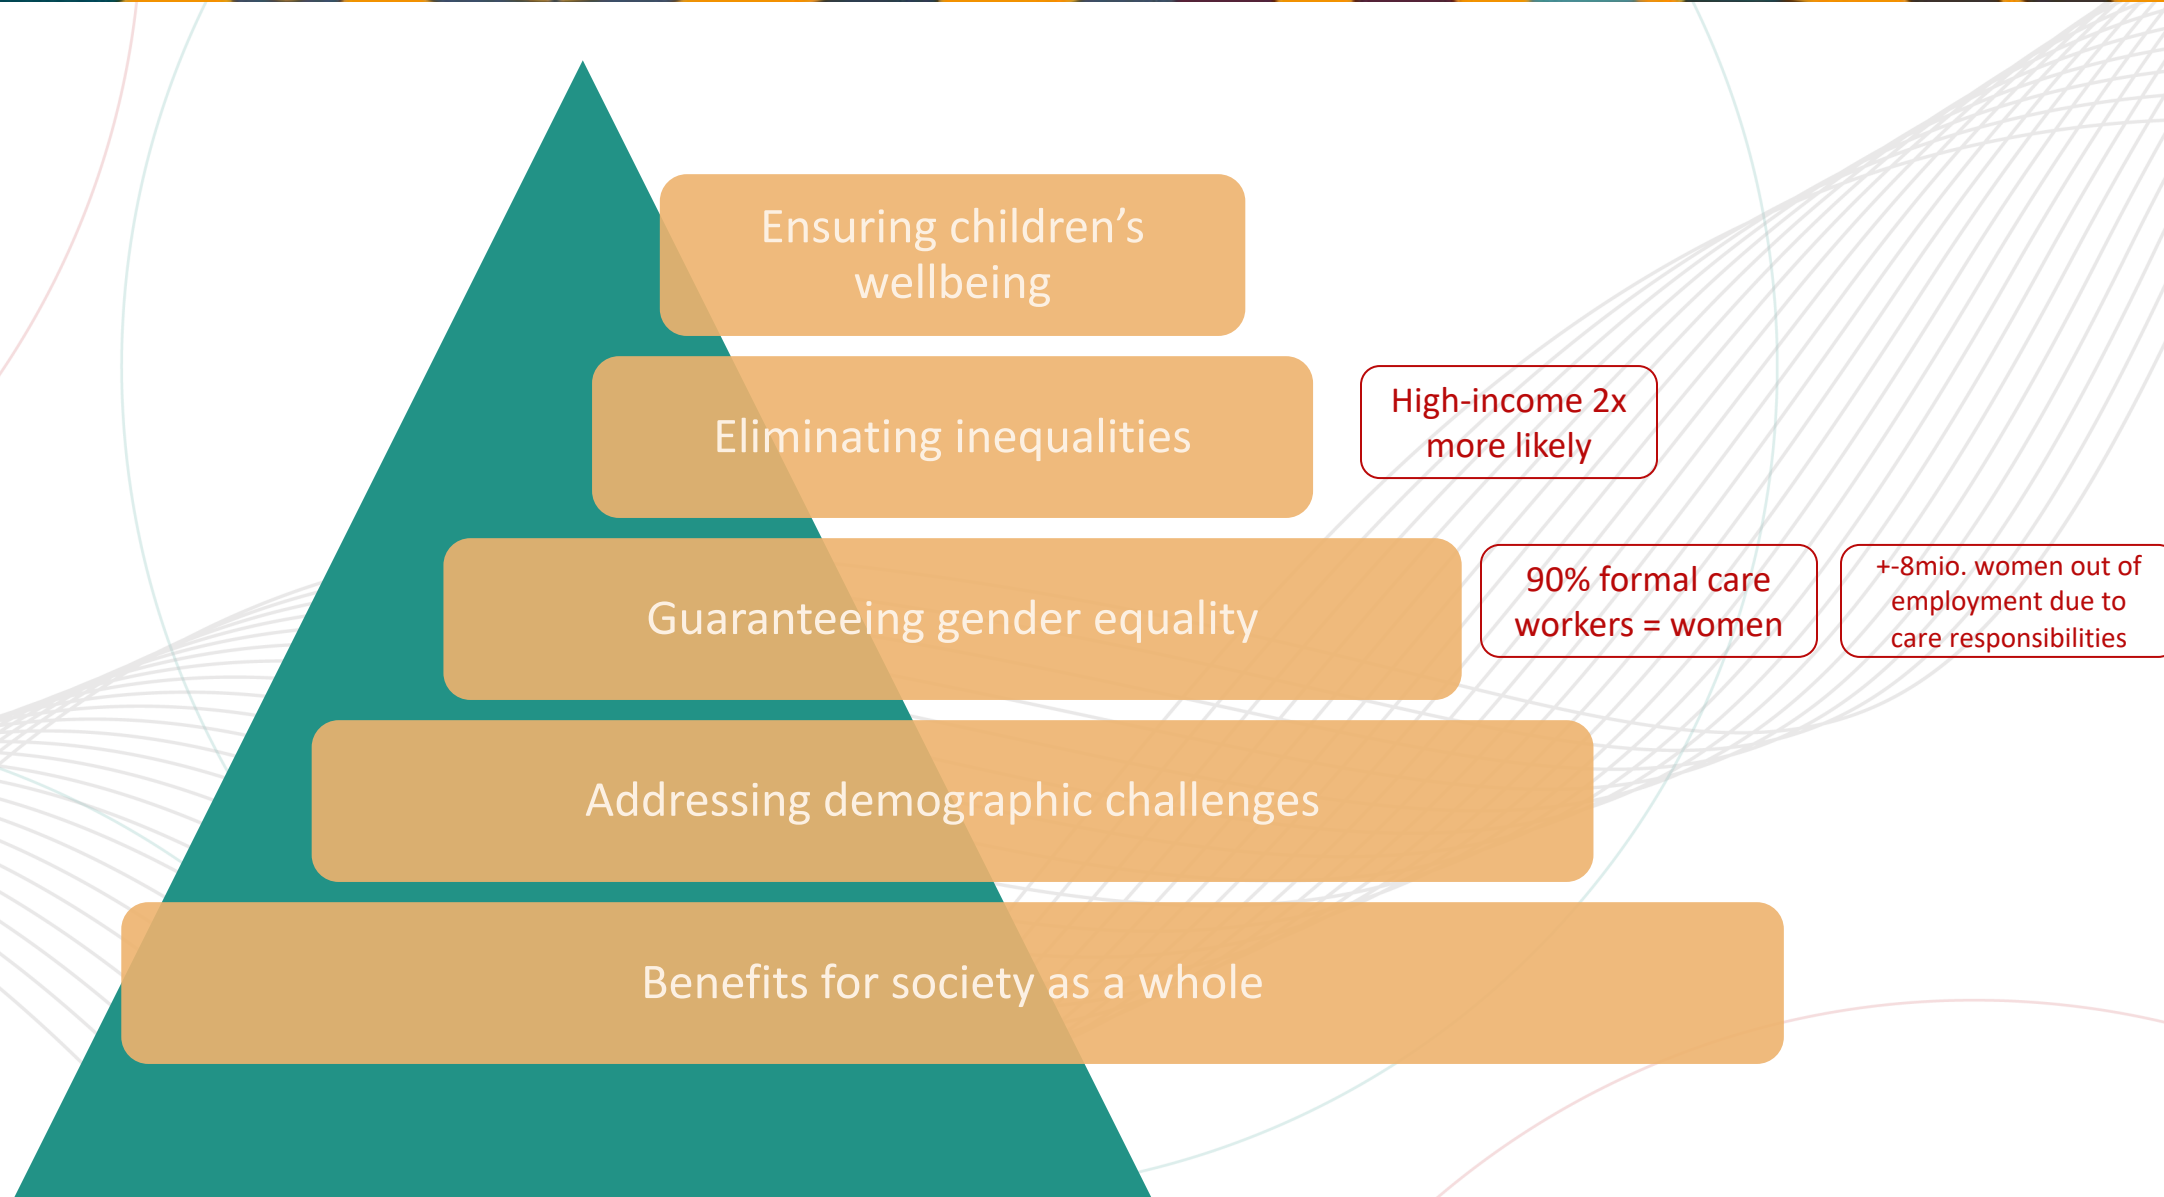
Ensuring children’s wellbeing

Eliminating inequalities

High-income 2x more likely

Guaranteeing gender equality

90% formal care workers = women

+-8mio. women out of employment due to care responsibilities

Addressing demographic challenges

Benefits for society as a whole